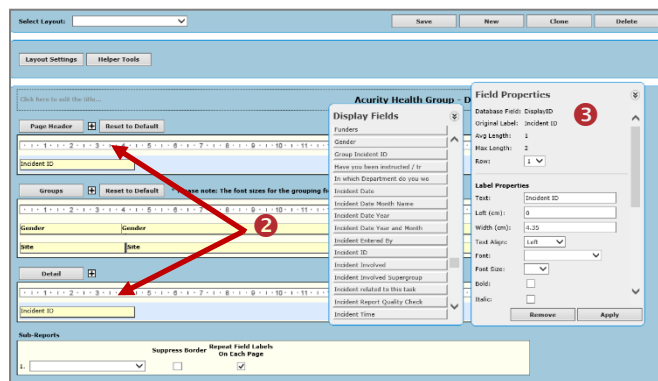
Select Layout:

Save
New
Clone
Delete

Layout Settings
Helper Tools

Click here to edit the title...

Acurity Health Group - D

Page Header
Reset to Default

· 1 · 2 · 3 · 4 · 5 · 6 · 7 · 8 · 9 · 10 · 11 ·

Incident ID

Groups
Reset to Default
* Please note: The font sizes for the grouping fi

· 1 · 2 · 3 · 4 · 5 · 6 · 7 · 8 · 9 · 10 · 11 ·

Gender
Gender

Site
Site

Detail

· 1 · 2 · 3 · 4 · 5 · 6 · 7 · 8 · 9 · 10 · 11 ·

Incident ID

2

Display Fields

Funders
Gender
Group Incident ID
Have you been instructed / tr
In which Department do you wo
Incident Date
Incident Date Month Name
Incident Date Year
Incident Date Year and Month
Incident Entered By
Incident ID
Incident Involved
Incident Involved Supergroup
Incident related to this task
Incident Report Quality Check
Incident Time

Field Properties

3

Database Field: DisplayID
Original Label: Incident ID
Avg Length: 1
Max Length: 2
Row: 1

Label Properties

Text: Incident ID
Left (cm): 0
Width (cm): 4.35
Text Align: Left
Font:
Font Size:
Bold:
Italic:

Remove
Apply

Sub-Reports

Suppress Border
Repeat Field Labels On Each Page

1.